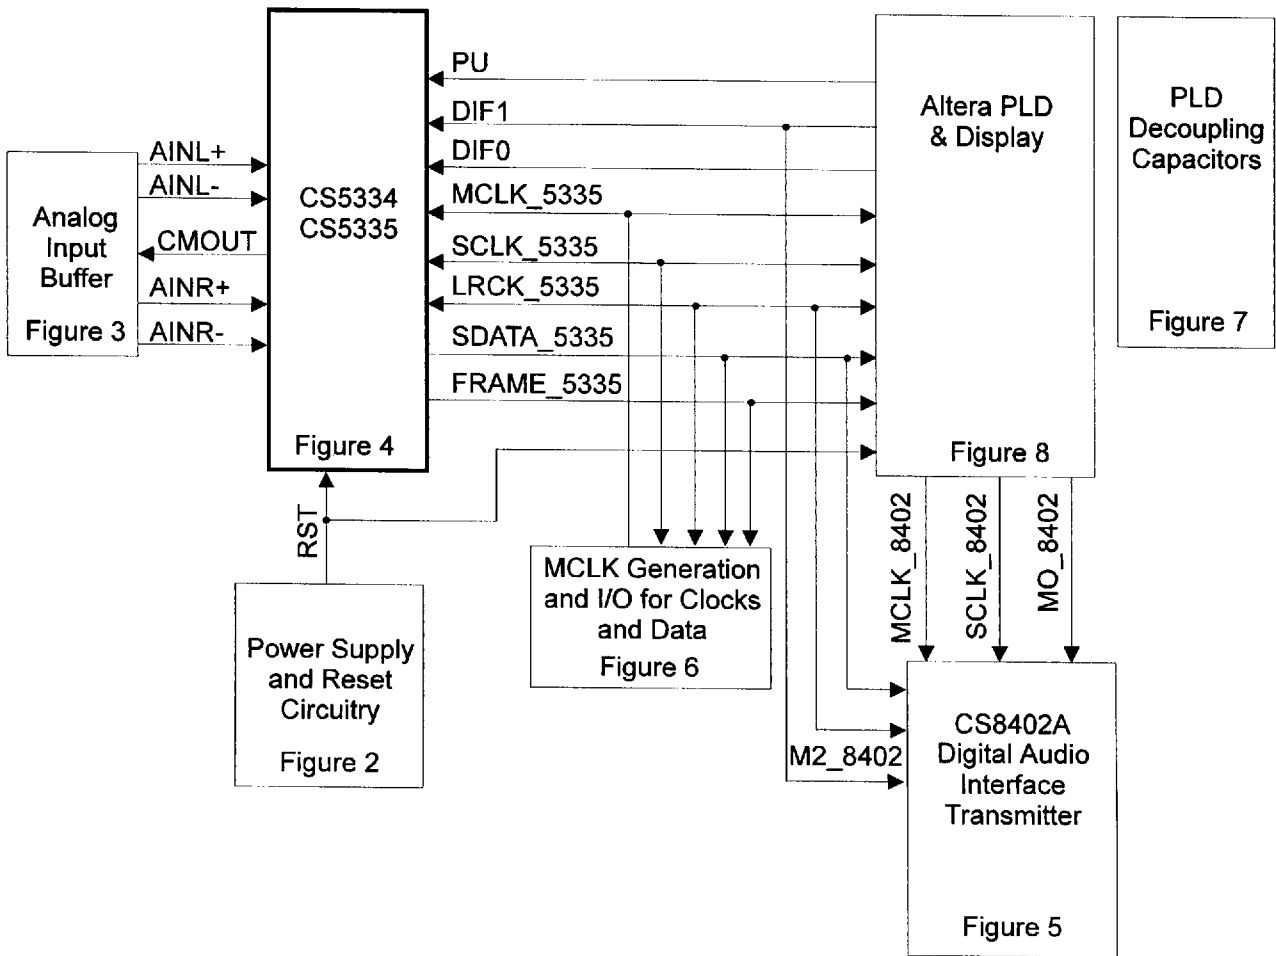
Analog Input Buffer

Figure 3

AINL+
AINL-
CMOUT
AINR+
AINR-

CS5334
CS5335

Figure 4

PU
DIF1
DIF0
MCLK_5335
SCLK_5335
LRCK_5335
SDATA_5335
FRAME_5335

Altera PLD & Display

Figure 8

PLD Decoupling Capacitors

Figure 7

RST

Power Supply and Reset Circuitry

Figure 2

MCLK Generation and I/O for Clocks and Data

Figure 6

MCLK_8402
SCLK_8402
MO_8402

M2_8402

CS8402A Digital Audio Interface Transmitter

Figure 5